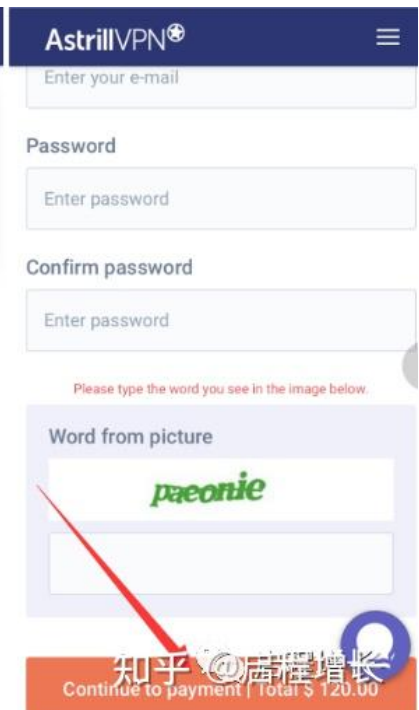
AstrillVPN

Enter your e-mail

Password

Enter password

Confirm password

Enter password

Please type the word you see in the image below.

Word from picture

paeonie

知乎 @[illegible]程增长

Continue to payment | Total $ 120.00